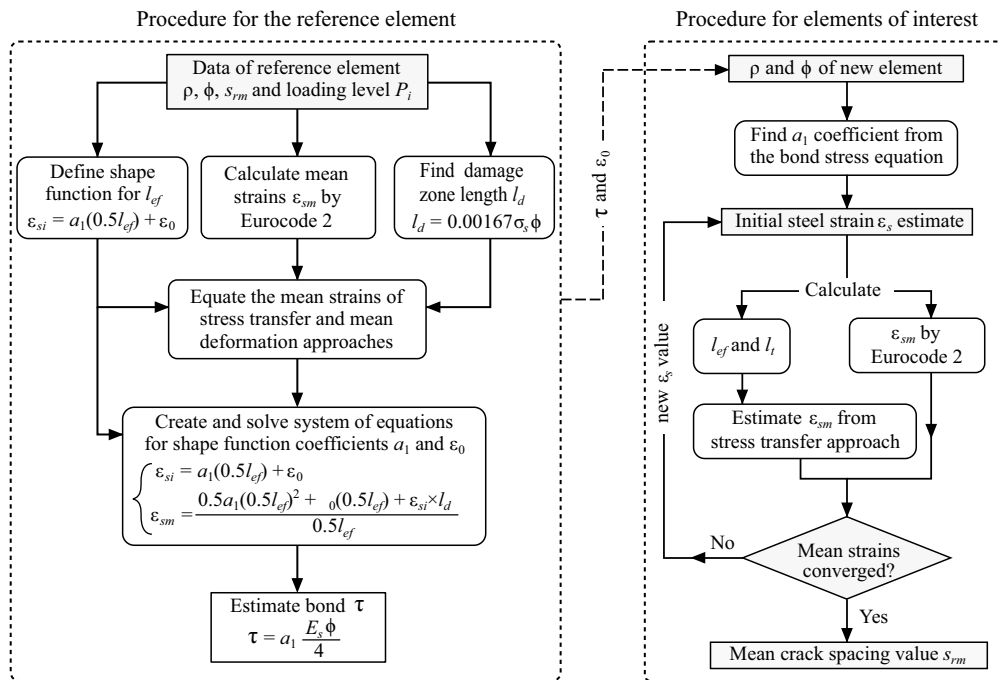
Procedure for the reference element

Procedure for elements of interest

Data of reference element
ρ, ϕ, $s_{rm}$ and loading level $P_i$

Define shape function for $l_{ef}$
$\varepsilon_{si} = a_1(0.5l_{ef}) + \varepsilon_0$

Calculate mean strains $\varepsilon_{sm}$ by Eurocode 2

Find damage zone length $l_d$
$l_d = 0.00167\sigma_s\phi$

Equate the mean strains of stress transfer and mean deformation approaches

Create and solve system of equations for shape function coefficients $a_1$ and $\varepsilon_0$

$\begin{cases} \varepsilon_{si} = a_1(0.5l_{ef}) + \varepsilon_0 \\ \varepsilon_{sm} = \frac{0.5a_1(0.5l_{ef})^2 + \ _0(0.5l_{ef}) + \varepsilon_{si} \times l_d}{0.5l_{ef}} \end{cases}$

Estimate bond τ
$\tau = a_1 \frac{E_s \phi}{4}$

τ and $\varepsilon_0$

ρ and ϕ of new element

Find $a_1$ coefficient from the bond stress equation

Initial steel strain $\varepsilon_s$ estimate

Calculate

$l_{ef}$ and $l_t$

$\varepsilon_{sm}$ by Eurocode 2

Estimate $\varepsilon_{sm}$ from stress transfer approach

new $\varepsilon_s$ value

No

Mean strains converged?

Yes

Mean crack spacing value $s_{rm}$